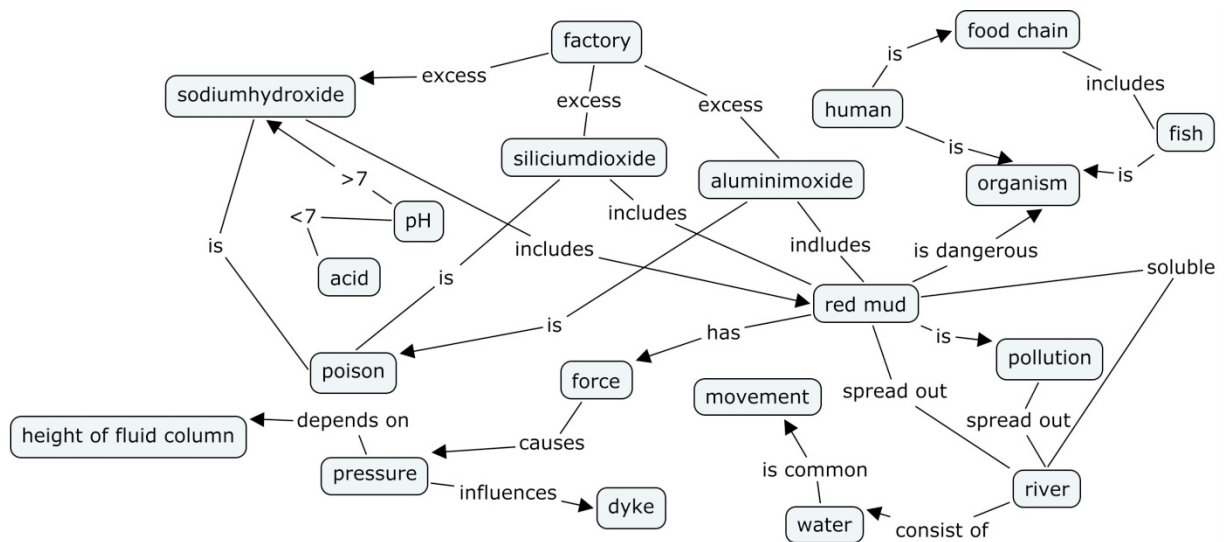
factory
excess
sodiumhydroxide
excess
excess
siliciumdioxide
aluminimoxide
food chain
is
human
includes
fish
is
organism
is
>7
pH
<7
acid
is
includes
includes
indludes
is dangerous
is
red mud
soluble
is
is
has
is
poison
force
pollution
movement
spread out
spread out
height of fluid column
depends on
causes
pressure
is common
influences
dyke
river
water
consist of